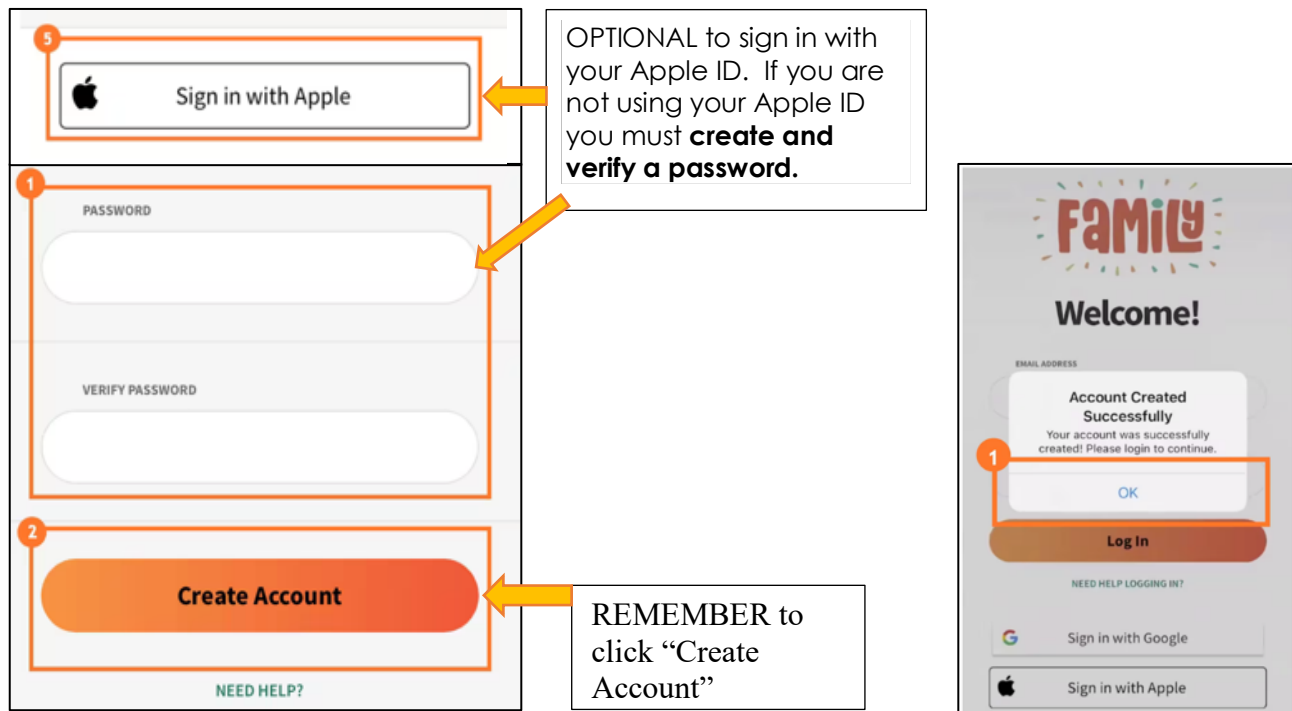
5

Sign in with Apple

OPTIONAL to sign in with your Apple ID. If you are not using your Apple ID you must **create and verify a password.**

1

PASSWORD

VERIFY PASSWORD

2

Create Account

NEED HELP?

REMEMBER to click "Create Account"

FaMily

Welcome!

EMAIL ADDRESS

Account Created Successfully

Your account was successfully created! Please login to continue.

1

OK

Log In

NEED HELP LOGGING IN?

Sign in with Google

Sign in with Apple